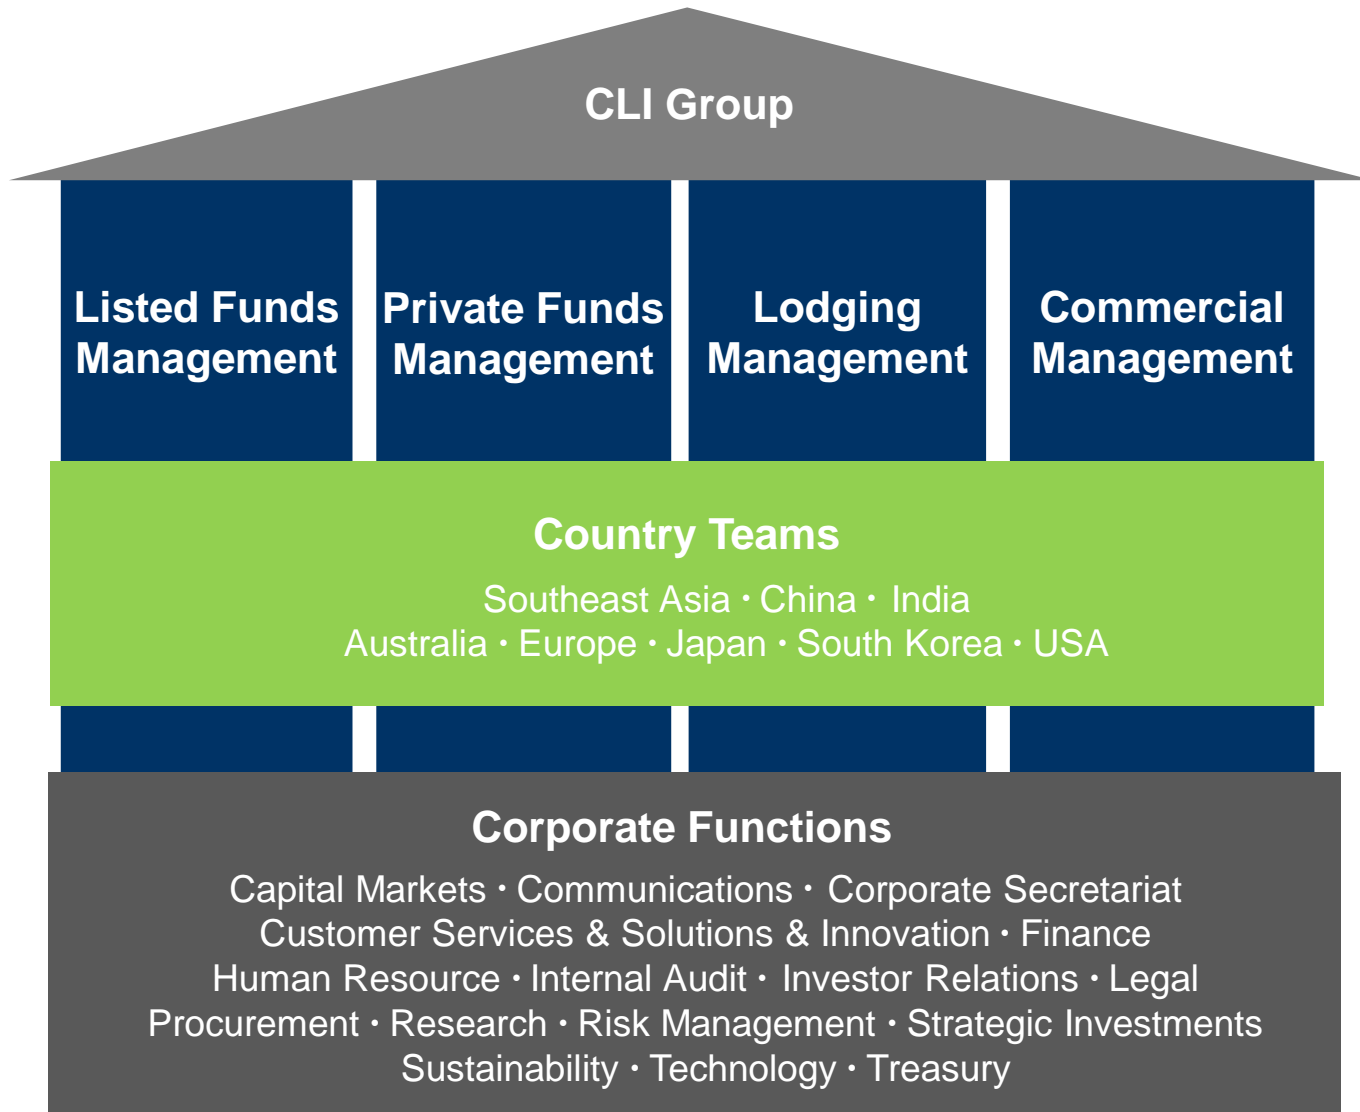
CLI Group

Listed Funds Management

Private Funds Management

Lodging Management

Commercial Management

Country Teams

Southeast Asia · China · India
Australia · Europe · Japan · South Korea · USA

Corporate Functions

Capital Markets · Communications · Corporate Secretariat
Customer Services & Solutions & Innovation · Finance
Human Resource · Internal Audit · Investor Relations · Legal
Procurement · Research · Risk Management · Strategic Investments
Sustainability · Technology · Treasury